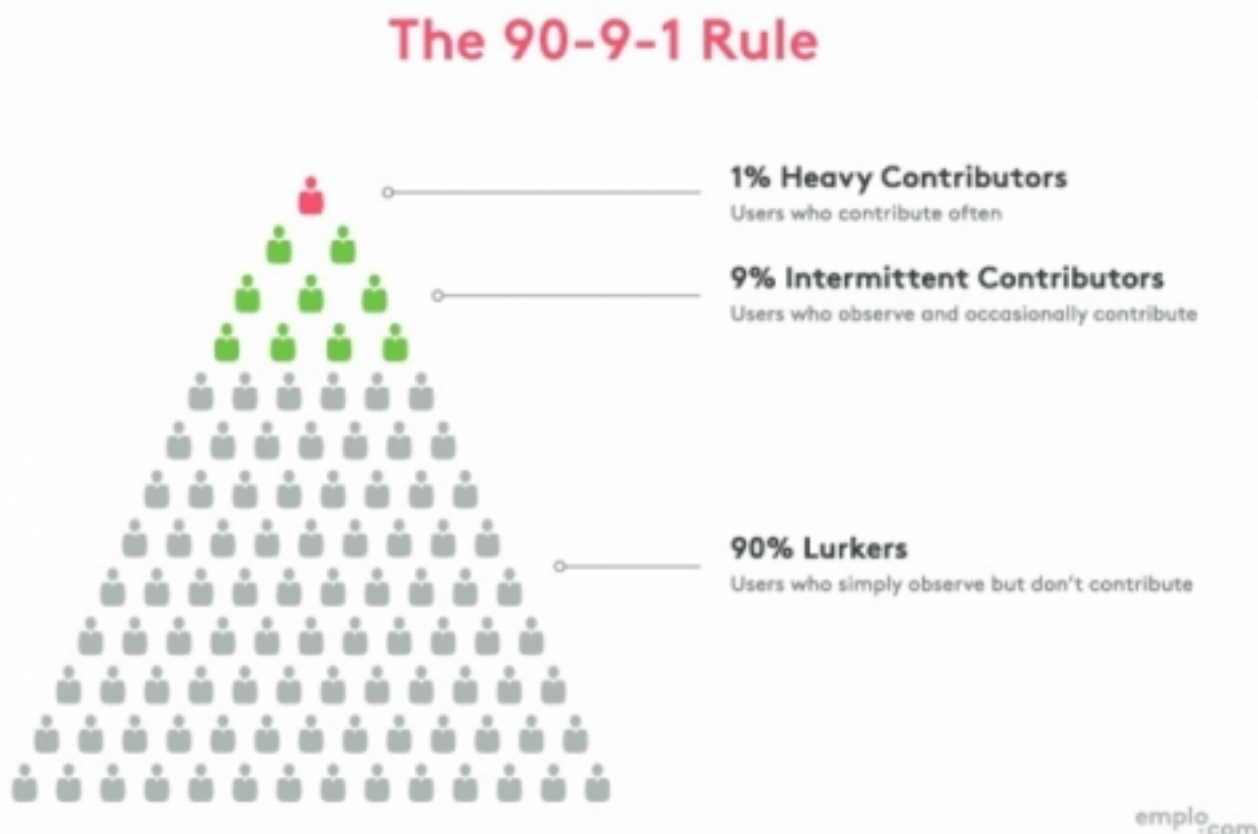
The 90-9-1 Rule

1% Heavy Contributors
Users who contribute often

9% Intermittent Contributors
Users who observe and occasionally contribute

90% Lurkers
Users who simply observe but don't contribute

emplo.com